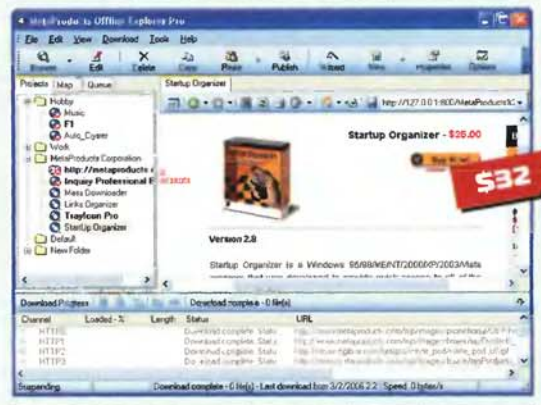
MetaProducts Offline Explorer Pro

File Edit View Download Tools Help

Browse Edit Delete Copy Paste Publish Wizard New Properties Options

Projects Map Queue

Hobby
Music
F1
Auto_Cyarer
Work
MetaProducts Corporation
http://metaproducts.c
Inquiry Professional E
Mass Downloader
Links Organizer
TrayIcon Pro
StartUp Organizer
Default
New Folder

Startup Organizer

http://127.0.0.1:800/MetaProducts/C

Startup Organizer - $25.00

Buy it now!

$32

Version 2.8

Startup Organizer is a Windows 95/98/ME/NT/2000/XP/2003/Meta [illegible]

Download Progress

Download complete - 0 file(s)

| Channel | Loaded - % | Length | Status | URL |
|---|---|---|---|---|
| HTTP0 | | | Download complete. Statu | http://www.metaproducts.com/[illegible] |
| HTTP1 | | | Download complete. Statu | http://www.metaproducts.com/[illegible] |
| HTTP2 | | | Download complete. Statu | http://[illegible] |
| HTTP3 | | | Download complete. Statu | http://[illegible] |

Suspending... Download complete - 0 file(s) - Last download from 3/2/2006 2:2 Speed: 0 bytes/s